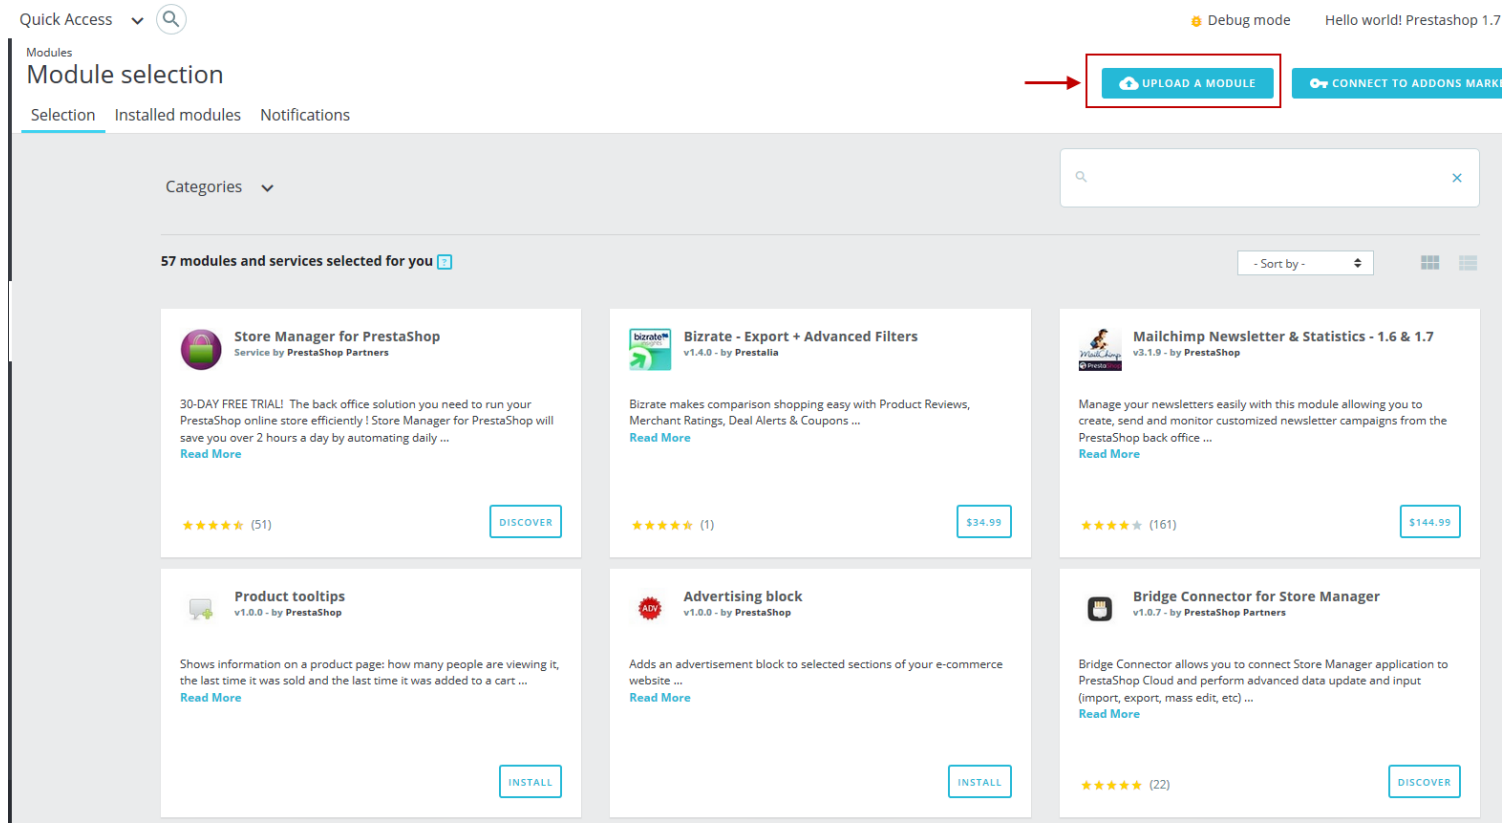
Quick Access

Debug mode   Hello world! Prestashop 1.7

Modules
Module selection

UPLOAD A MODULE   CONNECT TO ADDONS MARK

Selection   Installed modules   Notifications

Categories

57 modules and services selected for you

- Sort by -

Store Manager for PrestaShop
Service by PrestaShop Partners

30-DAY FREE TRIAL! The back office solution you need to run your PrestaShop online store efficiently ! Store Manager for PrestaShop will save you over 2 hours a day by automating daily ...
Read More

(51)   DISCOVER

Bizrate - Export + Advanced Filters
v1.4.0 - by Prestalia

Bizrate makes comparison shopping easy with Product Reviews, Merchant Ratings, Deal Alerts & Coupons ...
Read More

(1)   $34.99

Mailchimp Newsletter & Statistics - 1.6 & 1.7
v3.1.9 - by PrestaShop

Manage your newsletters easily with this module allowing you to create, send and monitor customized newsletter campaigns from the PrestaShop back office ...
Read More

(161)   $144.99

Product tooltips
v1.0.0 - by PrestaShop

Shows information on a product page: how many people are viewing it, the last time it was sold and the last time it was added to a cart ...
Read More

INSTALL

Advertising block
v1.0.0 - by PrestaShop

Adds an advertisement block to selected sections of your e-commerce website ...
Read More

INSTALL

Bridge Connector for Store Manager
v1.0.7 - by PrestaShop Partners

Bridge Connector allows you to connect Store Manager application to PrestaShop Cloud and perform advanced data update and input (import, export, mass edit, etc) ...
Read More

(22)   DISCOVER